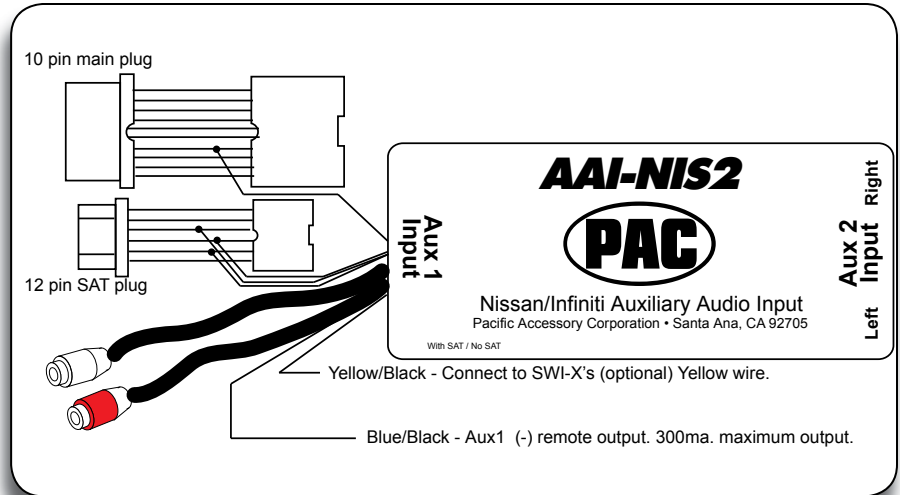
10 pin main plug

12 pin SAT plug

Aux 1 Input

AAI-NIS2

PAC

Right

Aux 2 Input

Left

Nissan/Infiniti Auxiliary Audio Input

Pacific Accessory Corporation • Santa Ana, CA 92705

With SAT / No SAT

Yellow/Black - Connect to SWI-X's (optional) Yellow wire.

Blue/Black - Aux1 (-) remote output. 300ma. maximum output.